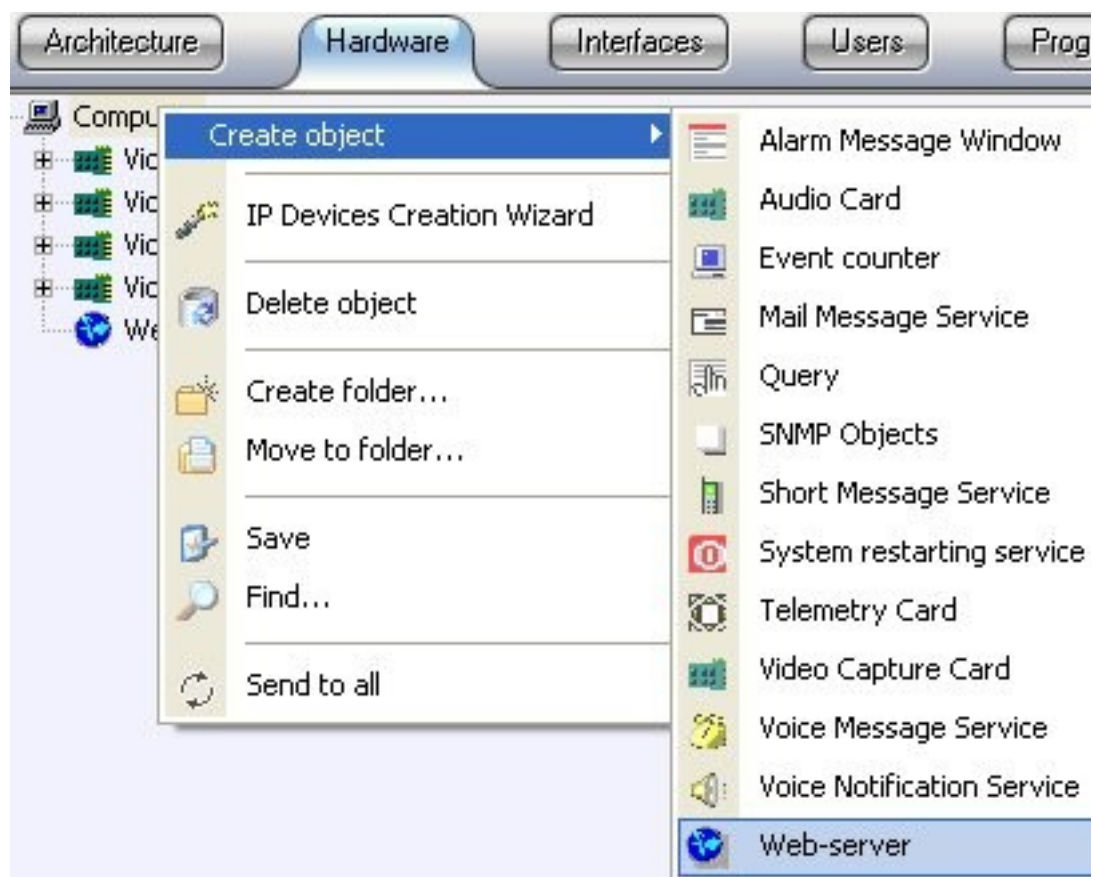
Architecture
Hardware
Interfaces
Users
Prog

Compu
Vic
Vic
Vic
Vic
We

Create object
IP Devices Creation Wizard
Delete object
Create folder...
Move to folder...
Save
Find...
Send to all

Alarm Message Window
Audio Card
Event counter
Mail Message Service
Query
SNMP Objects
Short Message Service
System restarting service
Telemetry Card
Video Capture Card
Voice Message Service
Voice Notification Service
Web-server